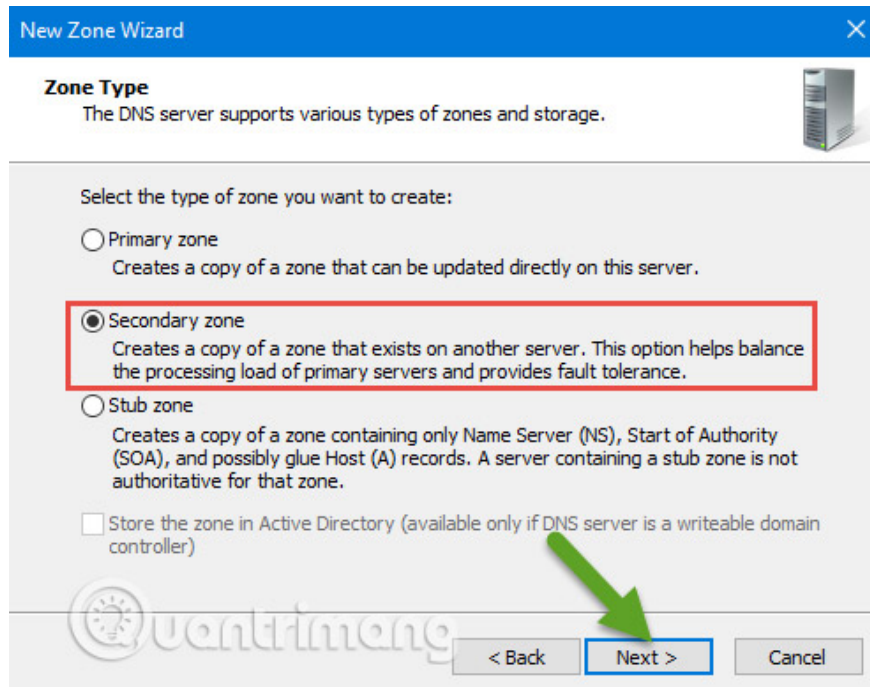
New Zone Wizard

Zone Type
The DNS server supports various types of zones and storage.

Select the type of zone you want to create:

Primary zone
Creates a copy of a zone that can be updated directly on this server.

Secondary zone
Creates a copy of a zone that exists on another server. This option helps balance the processing load of primary servers and provides fault tolerance.

Stub zone
Creates a copy of a zone containing only Name Server (NS), Start of Authority (SOA), and possibly glue Host (A) records. A server containing a stub zone is not authoritative for that zone.

Store the zone in Active Directory (available only if DNS server is a writeable domain controller)

Quantrimang

< Back Next > Cancel